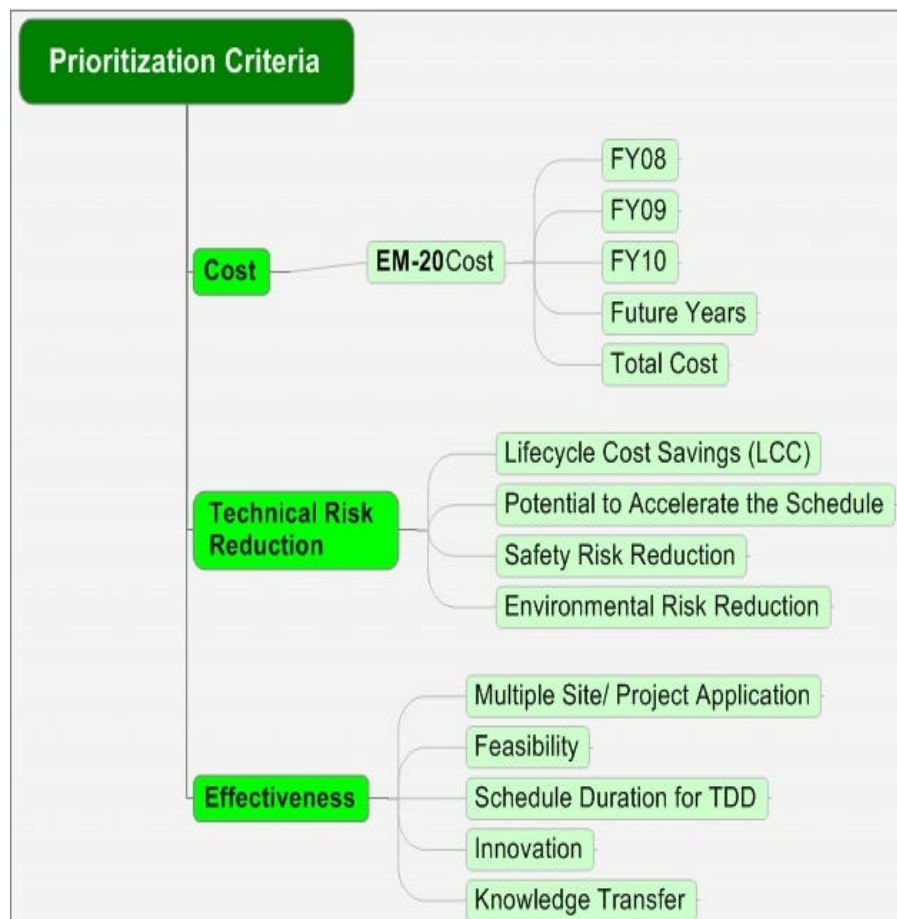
Prioritization Criteria

Cost

EM-20Cost

FY08

FY09

FY10

Future Years

Total Cost

Technical Risk Reduction

Lifecycle Cost Savings (LCC)

Potential to Accelerate the Schedule

Safety Risk Reduction

Environmental Risk Reduction

Effectiveness

Multiple Site/ Project Application

Feasibility

Schedule Duration for TDD

Innovation

Knowledge Transfer